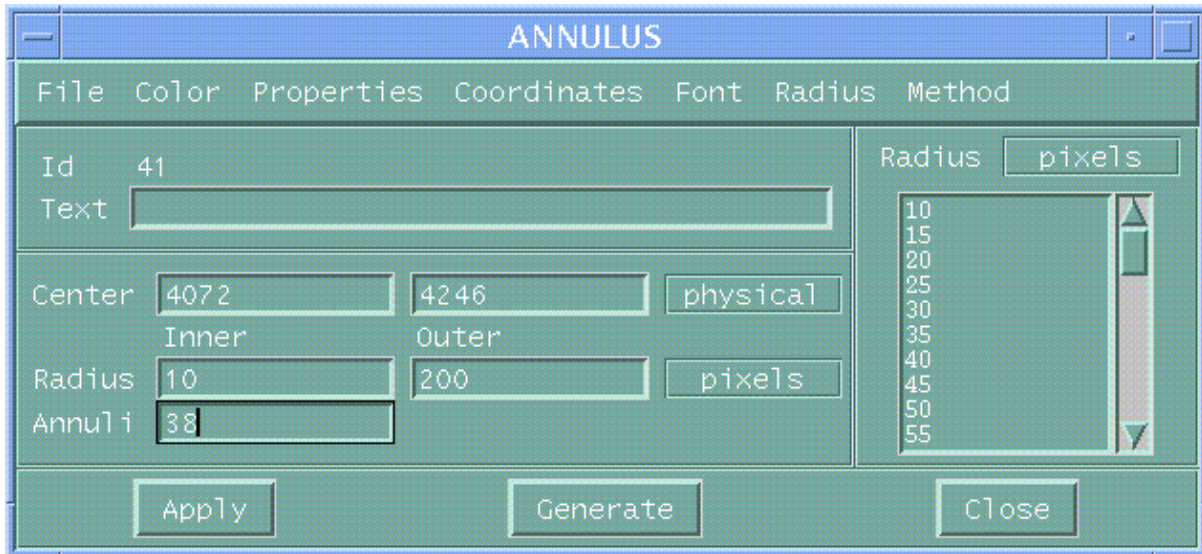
ANNULUS

File Color Properties Coordinates Font Radius Method

Id 41
Text

Center 4072 4246 physical
Inner Outer
Radius 10 200 pixels
Annuli 38

Radius pixels

10
15
20
25
30
35
40
45
50
55

Apply Generate Close